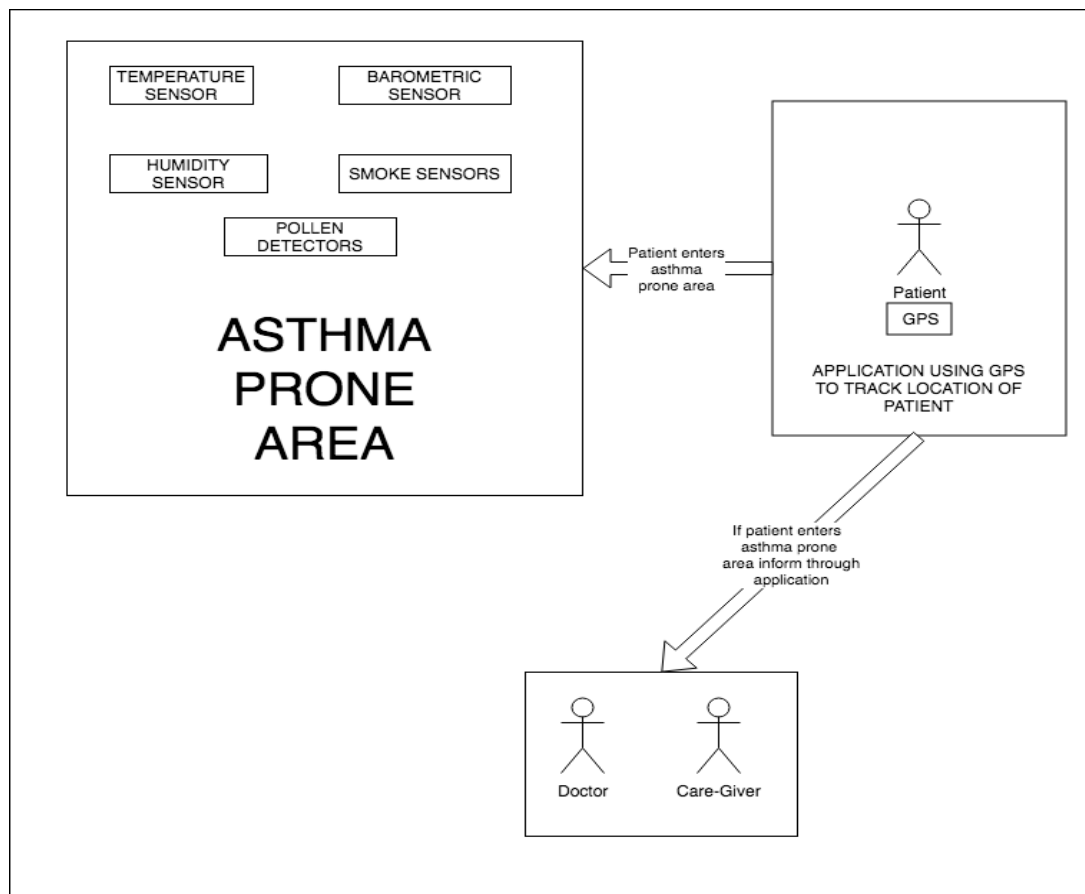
TEMPERATURE SENSOR

BAROMETRIC SENSOR

HUMIDITY SENSOR

SMOKE SENSORS

POLLEN DETECTORS

ASTHMA PRONE AREA

Patient enters asthma prone area

Patient

GPS

APPLICATION USING GPS TO TRACK LOCATION OF PATIENT

If patient enters asthma prone area inform through application

Doctor

Care-Giver